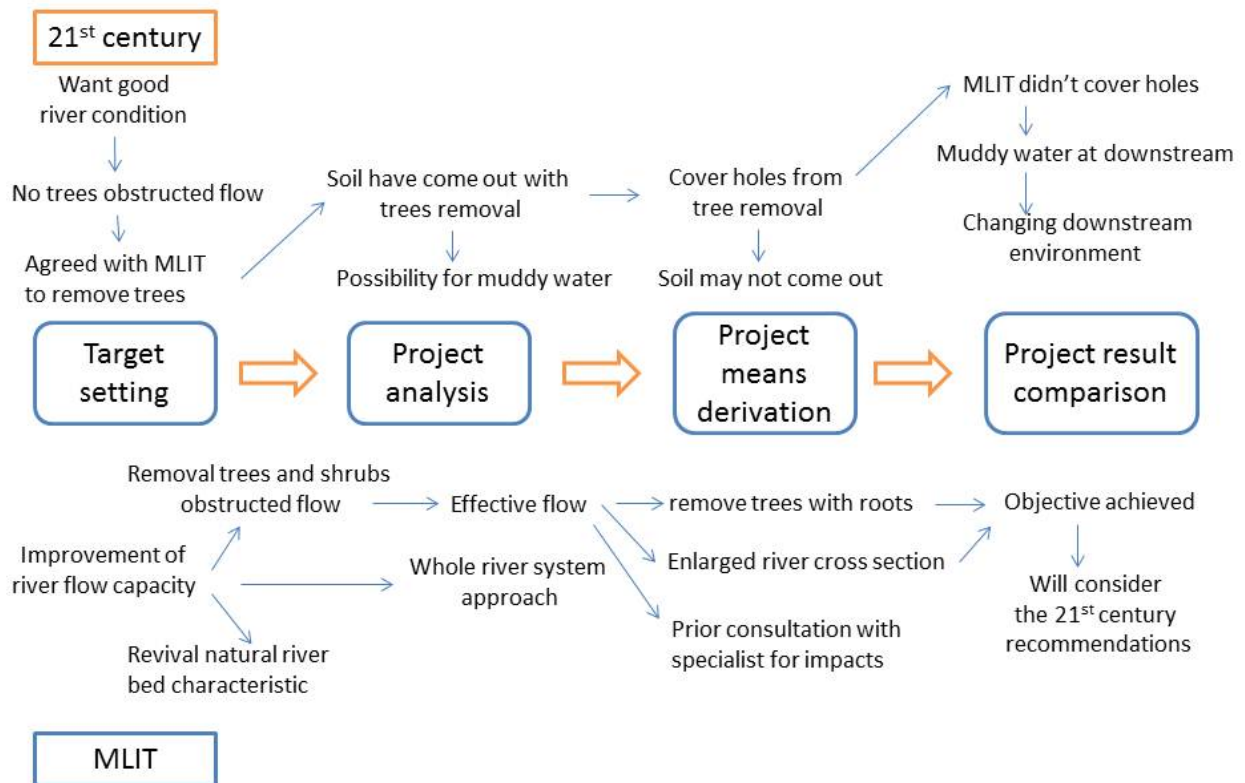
21$^{st}$ century

Want good river condition

No trees obstructed flow

Agreed with MLIT to remove trees

Soil have come out with trees removal

Possibility for muddy water

Cover holes from tree removal

Soil may not come out

MLIT didn't cover holes

Muddy water at downstream

Changing downstream environment

Target setting

Project analysis

Project means derivation

Project result comparison

Removal trees and shrubs obstructed flow

Improvement of river flow capacity

Revival natural river bed characteristic

Effective flow

Whole river system approach

remove trees with roots

Enlarged river cross section

Prior consultation with specialist for impacts

Objective achieved

Will consider the 21$^{st}$ century recommendations

MLIT